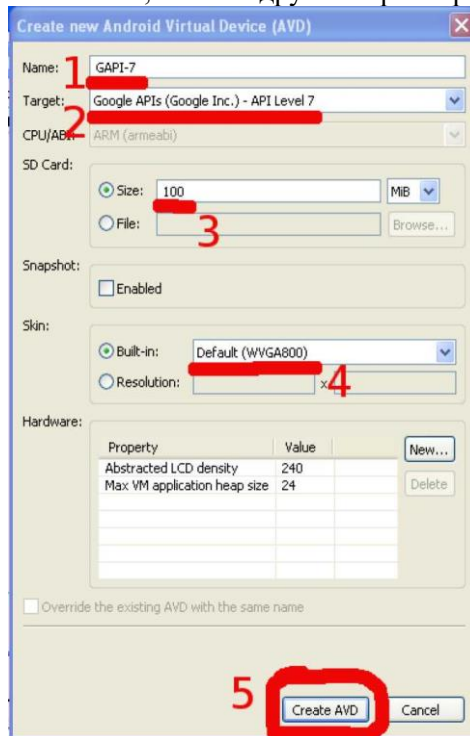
Create new Android Virtual Device (AVD)

Name: 1 GAPI-7

Target: 2 Google APIs (Google Inc.) - API Level 7

CPU/ABI: ARM (armeabi)

SD Card:

Size: 100 MiB

File: 3 Browse...

Snapshot:

Enabled

Skin:

Built-in: Default (WVGA800)

Resolution: x 4

Hardware:

| Property | Value |
|---|---|
| Abstracted LCD density | 240 |
| Max VM application heap size | 24 |

New...

Delete

Override the existing AVD with the same name

5 Create AVD Cancel